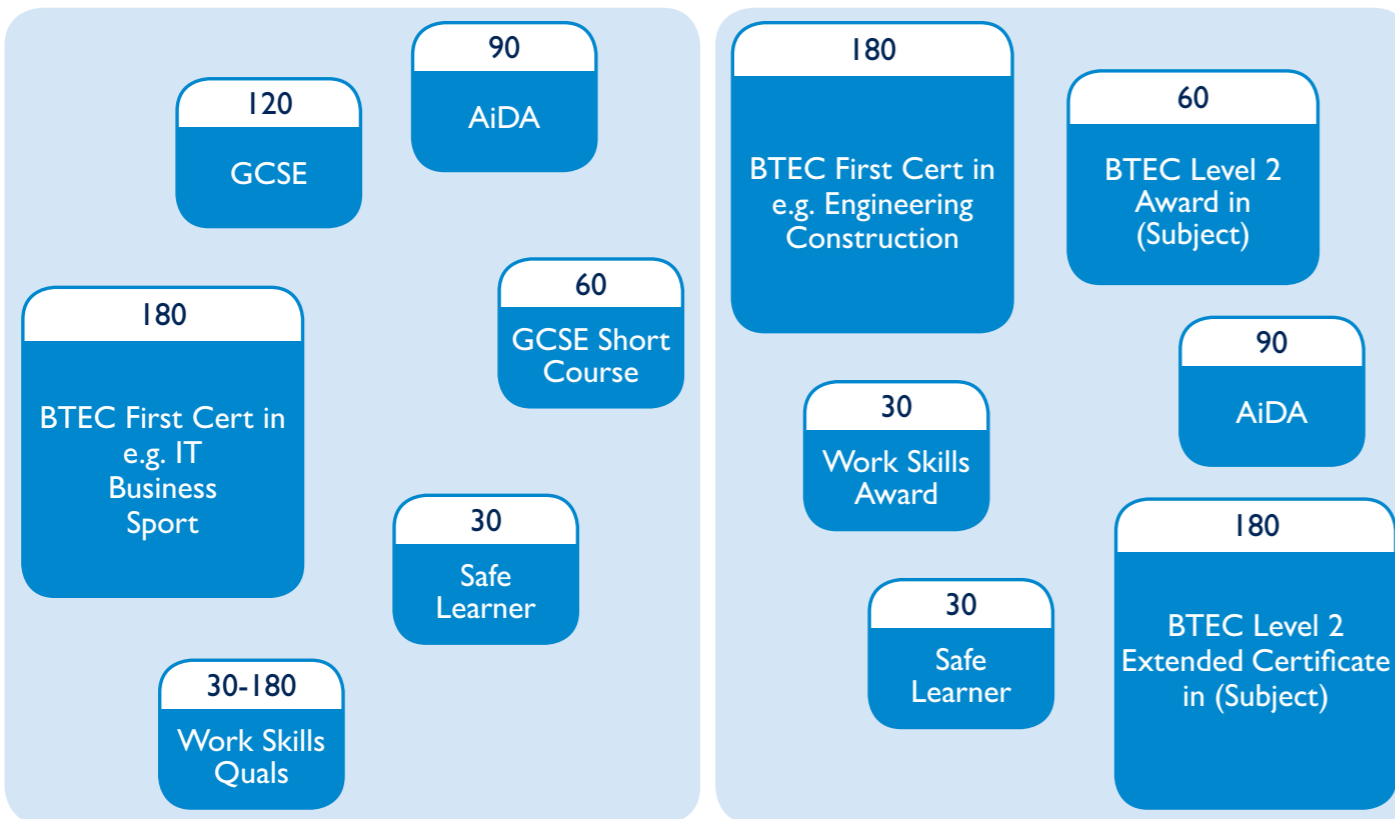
90
AiDA

120
GCSE

60
GCSE Short Course

180
BTEC First Cert in e.g. IT Business Sport

30
Safe Learner

30-180
Work Skills Quals

180
BTEC First Cert in e.g. Engineering Construction

60
BTEC Level 2 Award in (Subject)

90
AiDA

30
Work Skills Award

180
BTEC Level 2 Extended Certificate in (Subject)

30
Safe Learner